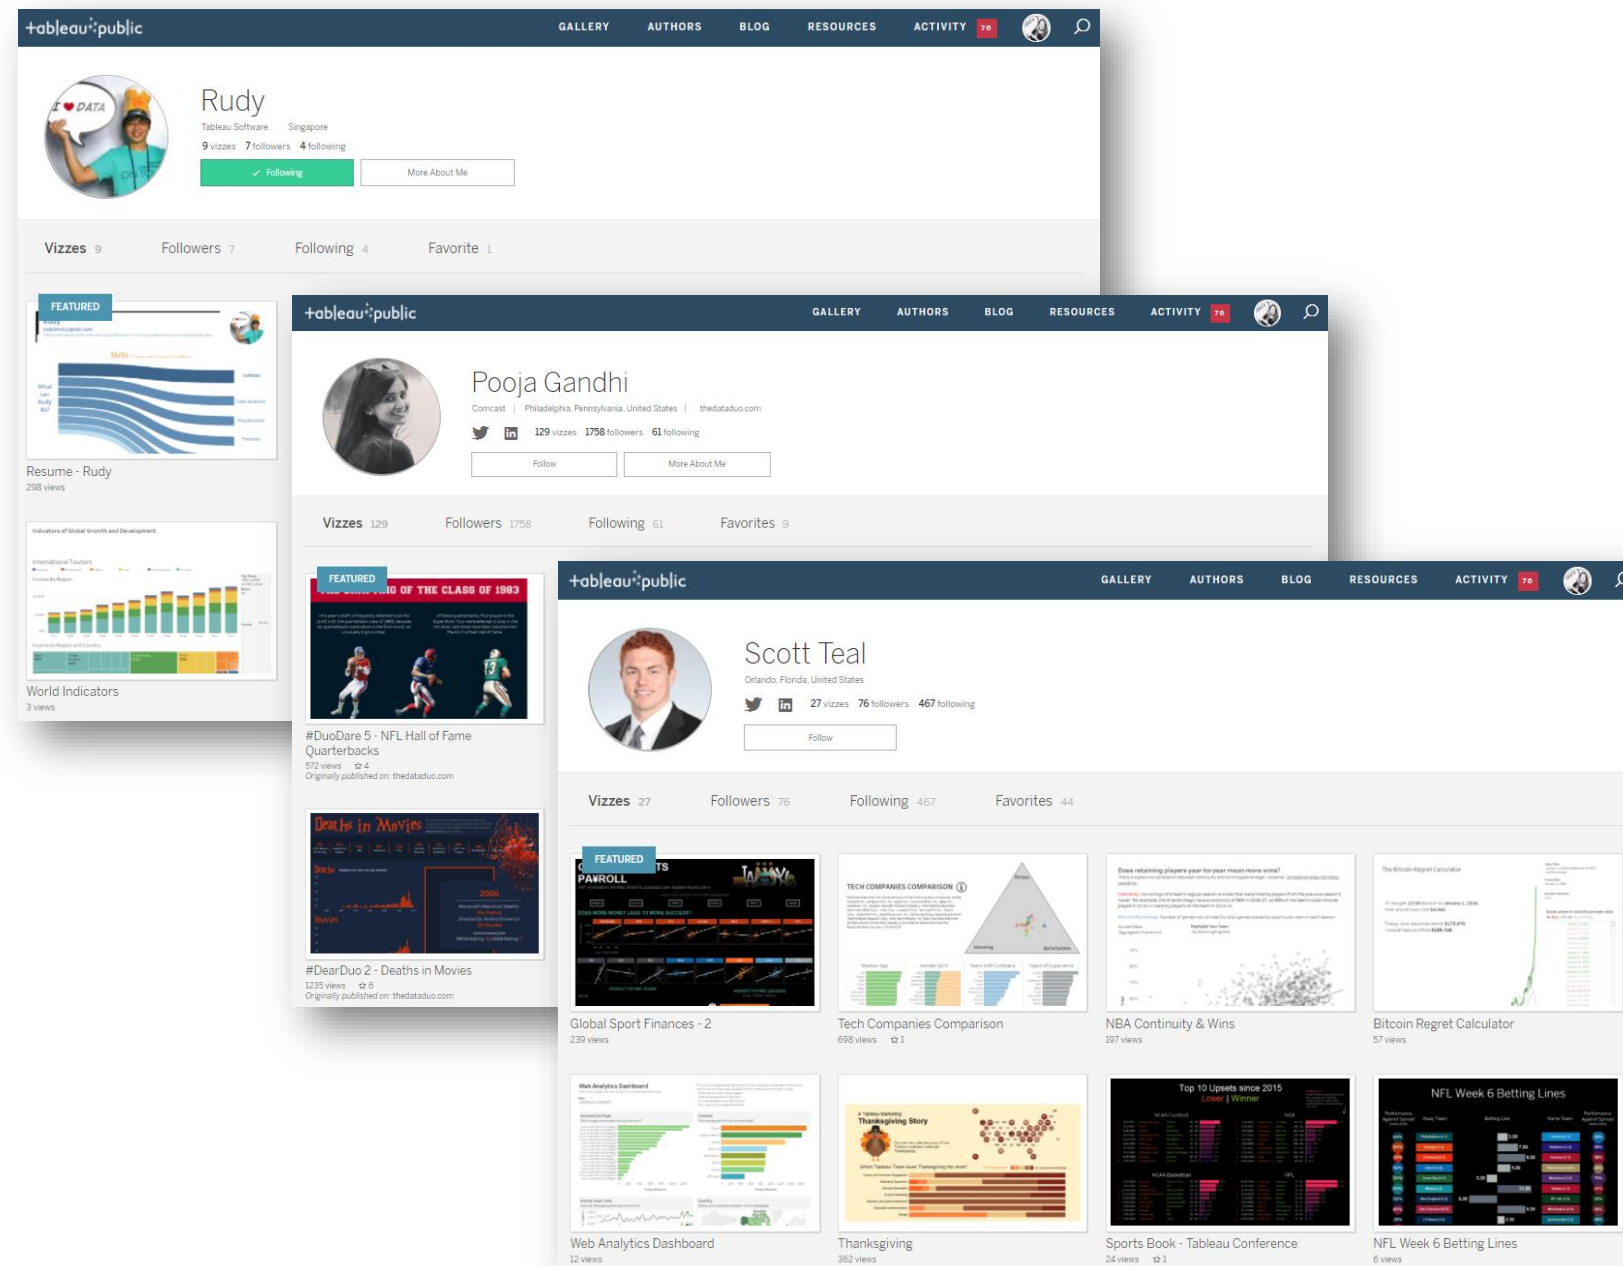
+ableau public

GALLERY AUTHORS BLOG RESOURCES ACTIVITY 76

Rudy
Tableau Software Singapore
9 vizzes 7 followers 4 following
✓ Following More About Me

Vizzes 9 Followers 7 Following 4 Favorite 1

FEATURED
Resume - Rudy
298 views

World Indicators
3 views

+ableau public

GALLERY AUTHORS BLOG RESOURCES ACTIVITY 76

Pooja Gandhi
Comcast | Philadelphia, Pennsylvania, United States | thedataduo.com
129 vizzes 1758 followers 61 following
Follow More About Me

Vizzes 129 Followers 1758 Following 61 Favorites 9

FEATURED
#DuoDare 5 - NFL Hall of Fame Quarterbacks
572 views ☆4
Originally published on: thedataduo.com

#DearDuo 2 - Deaths in Movies
1235 views ☆6
Originally published on: thedataduo.com

+ableau public

GALLERY AUTHORS BLOG RESOURCES ACTIVITY 76

Scott Teal
Orlando, Florida, United States
27 vizzes 76 followers 467 following
Follow

Vizzes 27 Followers 76 Following 467 Favorites 44

FEATURED
Global Sport Finances - 2
239 views

Tech Companies Comparison
698 views ☆1

NBA Continuity & Wins
197 views

Bitcoin Regret Calculator
57 views

Web Analytics Dashboard
12 views

Thanksgiving
362 views

Sports Book - Tableau Conference
24 views ☆1

NFL Week 6 Betting Lines
6 views